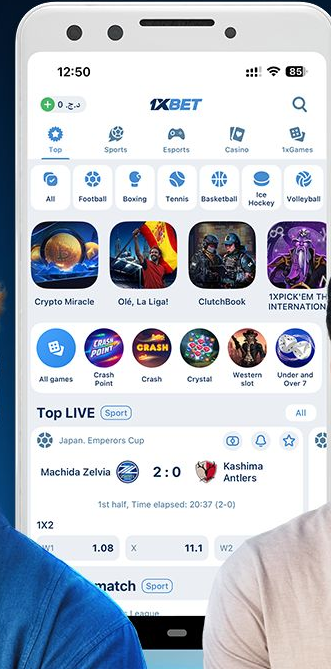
12:50

85

0 د.ج

1XBET

Top
Sports
Esports
Casino
1xGames

All
Football
Boxing
Tennis
Basketball
Ice Hockey
Volleyball

Crypto Miracle
Olé, La Liga!
ClutchBook
1XPICK'EM THE INTERNATION

All games
Crash Point
Crash
Crystal
Western slot
Under and Over 7

Top LIVE Sport
All

Japan. Emperors Cup

Machida Zelvia
2 : 0
Kashima Antlers

1st half, Time elapsed: 20:37 (2-0)

1X2

W1 1.08
X 11.1
W2

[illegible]match Sport

League